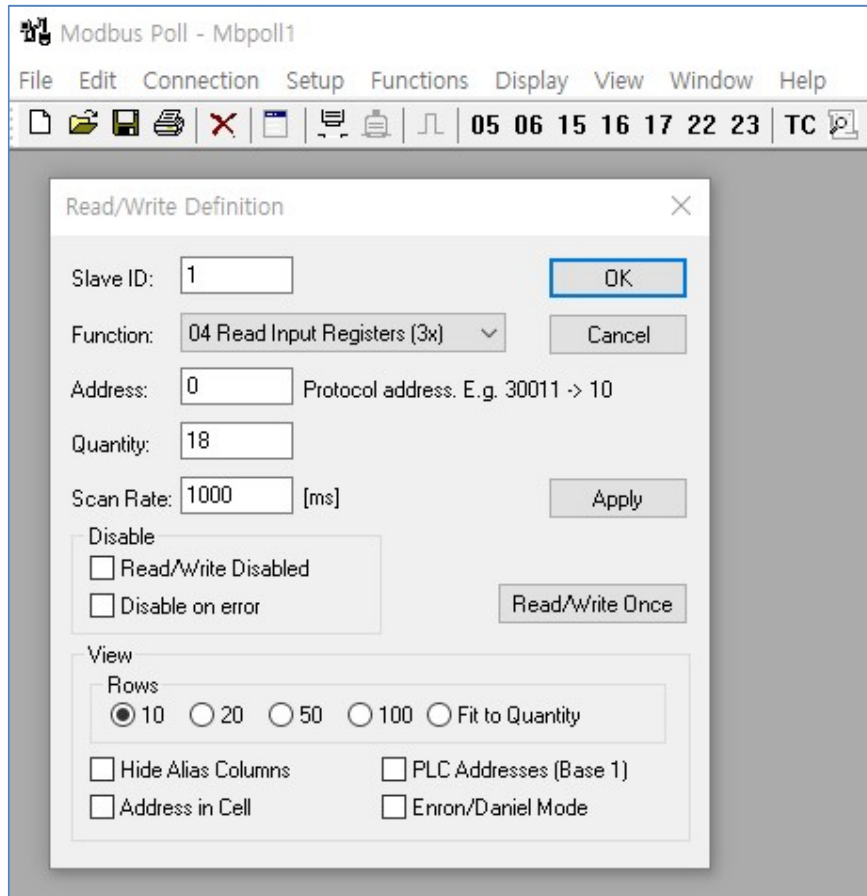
Modbus Poll - Mbpoll1

File Edit Connection Setup Functions Display View Window Help

05 06 15 16 17 22 23 TC

Read/Write Definition

Slave ID: 1

OK

Function: 04 Read Input Registers (3x)

Cancel

Address: 0 Protocol address. E.g. 30011 -> 10

Quantity: 18

Scan Rate: 1000 [ms]

Apply

Disable

Read/Write Disabled

Disable on error

Read/Write Once

View

Rows

10 20 50 100 Fit to Quantity

Hide Alias Columns

PLC Addresses (Base 1)

Address in Cell

Enron/Daniel Mode